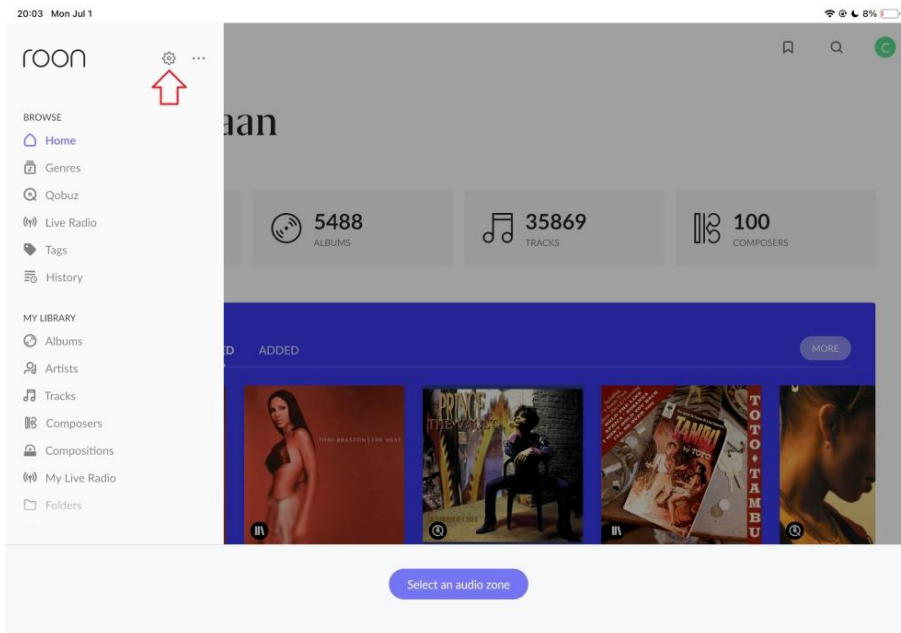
20:03 Mon Jul 1

8%

roon

...

C

BROWSE
Home
Genres
Qobuz
Live Radio
Tags
History

MY LIBRARY
Albums
Artists
Tracks
Composers
Compositions
My Live Radio
Folders

aan

5488
ALBUMS

35869
TRACKS

100
COMPOSERS

D ADDED

MORE

TONI BRAXTON | THE HEAT

PRINCE
THE VAULT

TAMBU
by TOTO

TOTO
TAMBU

Select an audio zone